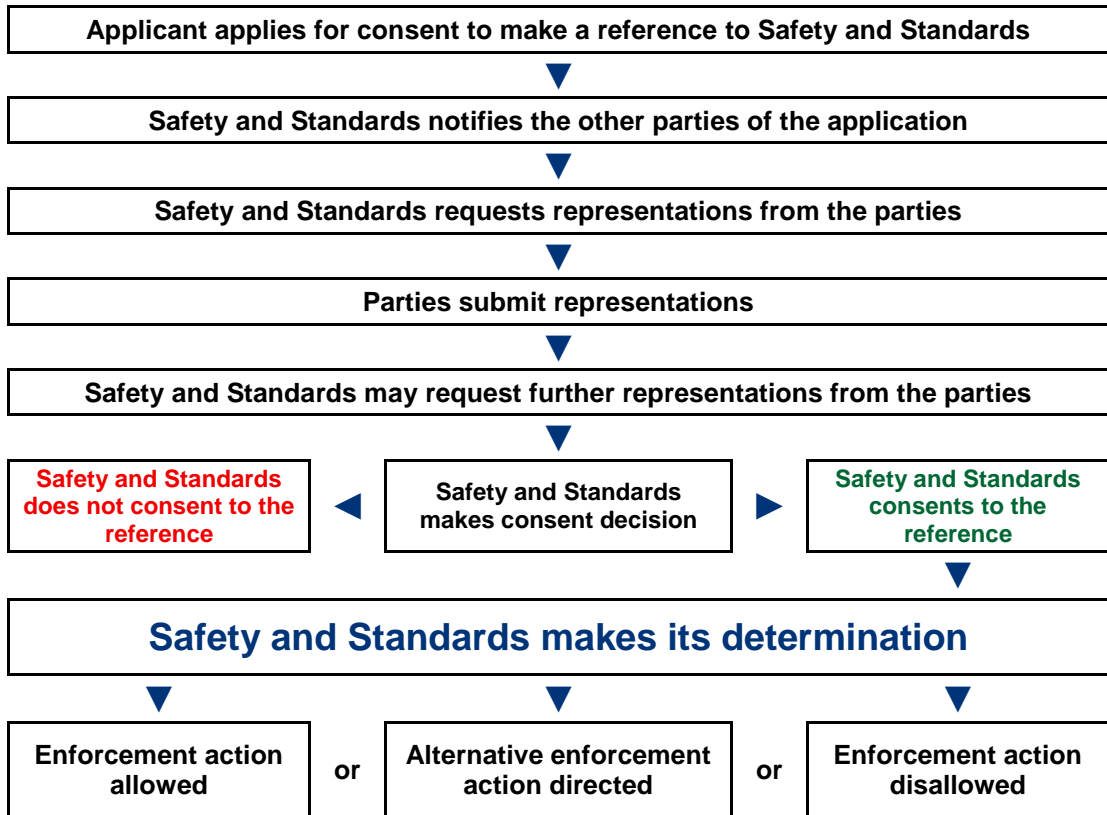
Applicant applies for consent to make a reference to Safety and Standards

Safety and Standards notifies the other parties of the application

Safety and Standards requests representations from the parties

Parties submit representations

Safety and Standards may request further representations from the parties

Safety and Standards does not consent to the reference

Safety and Standards makes consent decision

Safety and Standards consents to the reference

Safety and Standards makes its determination

Enforcement action allowed

or

Alternative enforcement action directed

or

Enforcement action disallowed